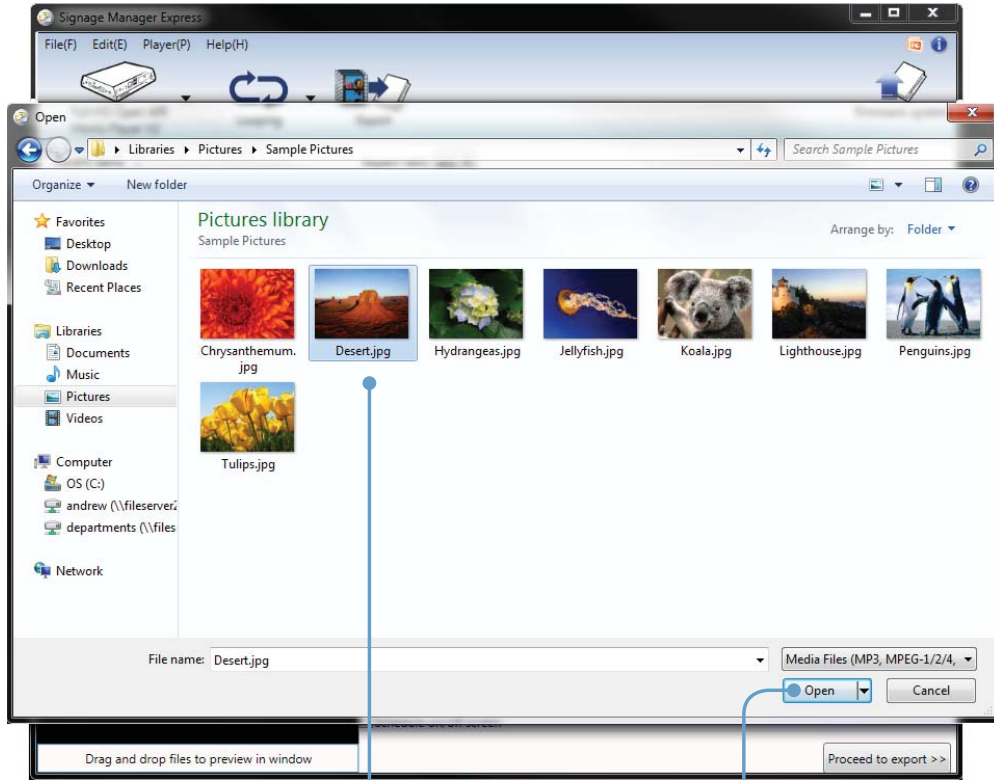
Signage Manager Express

File(F) Edit(E) Player(P) Help(H)

Open

Libraries ▸ Pictures ▸ Sample Pictures

Search Sample Pictures

Organize ▾ New folder

Favorites
Desktop
Downloads
Recent Places

Libraries
Documents
Music
Pictures
Videos

Computer
OS (C:)
andrew (\\fileserver2
departments (\\files

Network

Pictures library
Sample Pictures

Arrange by: Folder ▾

Chrysanthemum.jpg
Desert.jpg
Hydrangeas.jpg
Jellyfish.jpg
Koala.jpg
Lighthouse.jpg
Penguins.jpg
Tulips.jpg

File name: Desert.jpg

Media Files (MP3, MPEG-1/2/4,

Open
Cancel

Drag and drop files to preview in window

Proceed to export >>